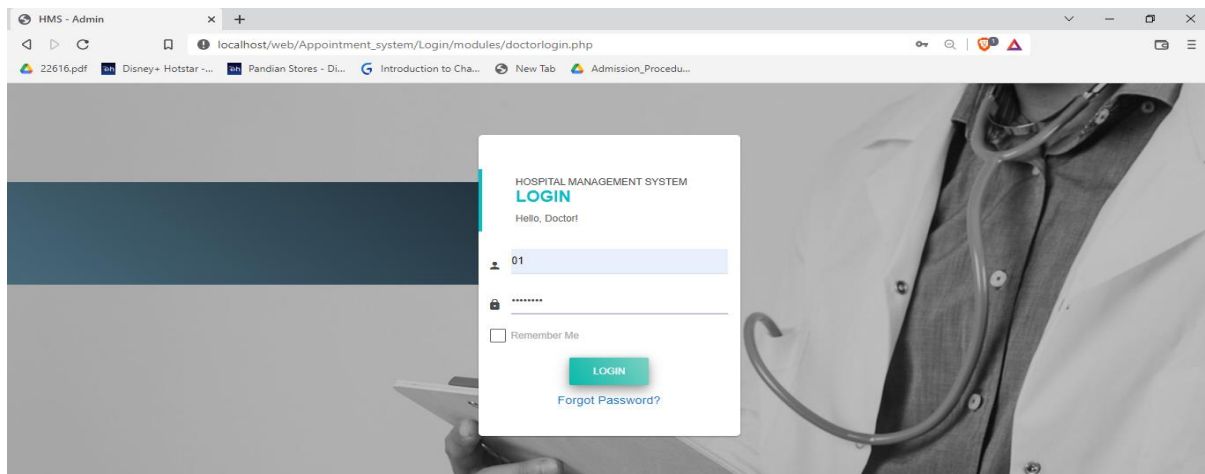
HMS - Admin

localhost/web/Appointment_system/Login/modules/doctorlogin.php

22616.pdf
Disney+ Hotstar -...
Pandian Stores - Di...
Introduction to Cha...
New Tab
Admission_Procedu...

HOSPITAL MANAGEMENT SYSTEM
LOGIN
Hello, Doctor!

01

••••••••

Remember Me

LOGIN

Forgot Password?